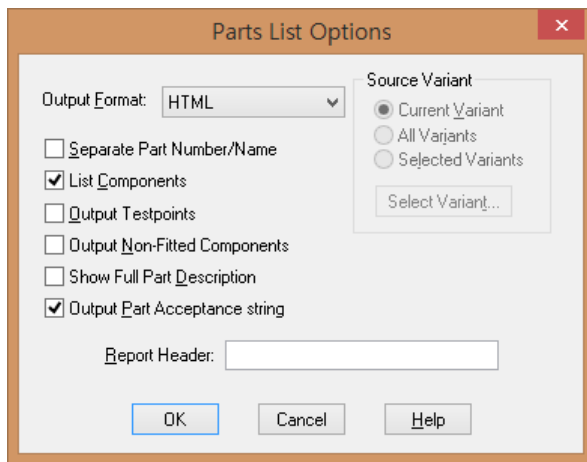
Parts List Options

Output Format: HTML

Source Variant
Current Variant
All Variants
Selected Variants
Select Variant...

Separate Part Number/Name
List Components
Output Testpoints
Output Non-Fitted Components
Show Full Part Description
Output Part Acceptance string

Report Header:

OK
Cancel
Help